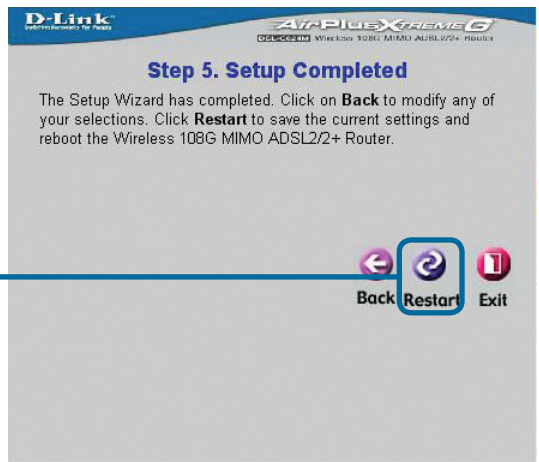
D-Link
Building Networks for People

AirPlus Xtreme G
DSL-G624M Wireless 108G MIMO ADSL2/2+ Router

Step 5. Setup Completed

The Setup Wizard has completed. Click on **Back** to modify any of your selections. Click **Restart** to save the current settings and reboot the Wireless 108G MIMO ADSL2/2+ Router.

Back Restart Exit